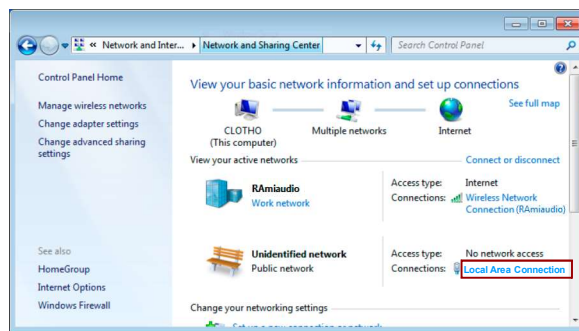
« Network and Inter... ▸ Network and Sharing Center

Search Control Panel

Control Panel Home

Manage wireless networks

Change adapter settings

Change advanced sharing settings

See also

HomeGroup

Internet Options

Windows Firewall

View your basic network information and set up connections

See full map

CLOTHO (This computer)

Multiple networks

Internet

View your active networks

Connect or disconnect

RAmiaudio

Work network

Access type: Internet

Connections: Wireless Network Connection (RAmiaudio)

Unidentified network

Public network

Access type: No network access

Connections: Local Area Connection

Change your networking settings

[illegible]